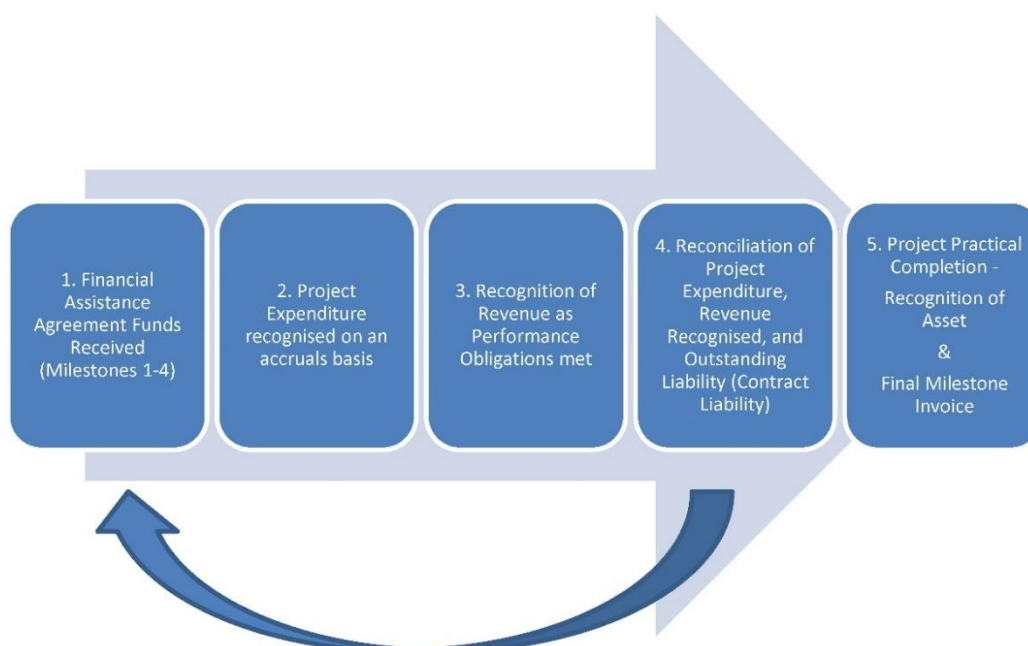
1. Financial Assistance Agreement Funds Received (Milestones 1-4)

2. Project Expenditure recognised on an accruals basis

3. Recognition of Revenue as Performance Obligations met

4. Reconciliation of Project Expenditure, Revenue Recognised, and Outstanding Liability (Contract Liability)

5. Project Practical Completion -

Recognition of Asset

&

Final Milestone Invoice